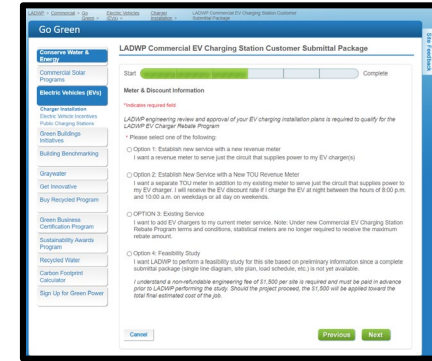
LADWP > Commercial > Go Green > Electric Vehicles (EVs) > Charger Installation > LADWP Commercial EV Charging Station Customer Submittal Package

Go Green

Conserve Water & Energy
Commercial Solar Programs
Electric Vehicles (EVs)
Charger Installation
Electric Vehicle Incentives
Public Charging Stations
Green Buildings Initiatives
Building Benchmarking
Graywater
Get Innovative
Buy Recycled Program
Green Business Certification Program
Sustainability Awards Program
Recycled Water
Carbon Footprint Calculator
Sign Up for Green Power

LADWP Commercial EV Charging Station Customer Submittal Package

Start Complete

Meter & Discount Information

*Indicates required field

LADWP engineering review and approval of your EV charging installation plans is required to qualify for the LADWP EV Charger Rebate Program

* Please select one of the following:

Option 1: Establish new service with a new revenue meter
I want a revenue meter to serve just the circuit that supplies power to my EV charger(s)

Option 2: Establish New Service with a New TOU Revenue Meter
I want a separate TOU meter in addition to my existing meter to serve just the circuit that supplies power to my EV charger. I will receive the EV discount rate if I charge the EV at night between the hours of 8:00 p.m. and 10:00 a.m. on weekdays or all day on weekends.

OPTION 3: Existing Service
I want to add EV chargers to my current meter service. Note: Under new Commercial EV Charging Station Rebate Program terms and conditions, statistical meters are no longer required to receive the maximum rebate amount.

Option 4: Feasibility Study
I want LADWP to perform a feasibility study for this site based on preliminary information since a complete submittal package (single line diagram, site plan, load schedule, etc.) is not yet available.

I understand a non-refundable engineering fee of $1,500 per site is required and must be paid in advance prior to LADWP performing the study. Should the project proceed, the $1,500 will be applied toward the total final estimated cost of the job.

Cancel

Previous Next

Site Feedback